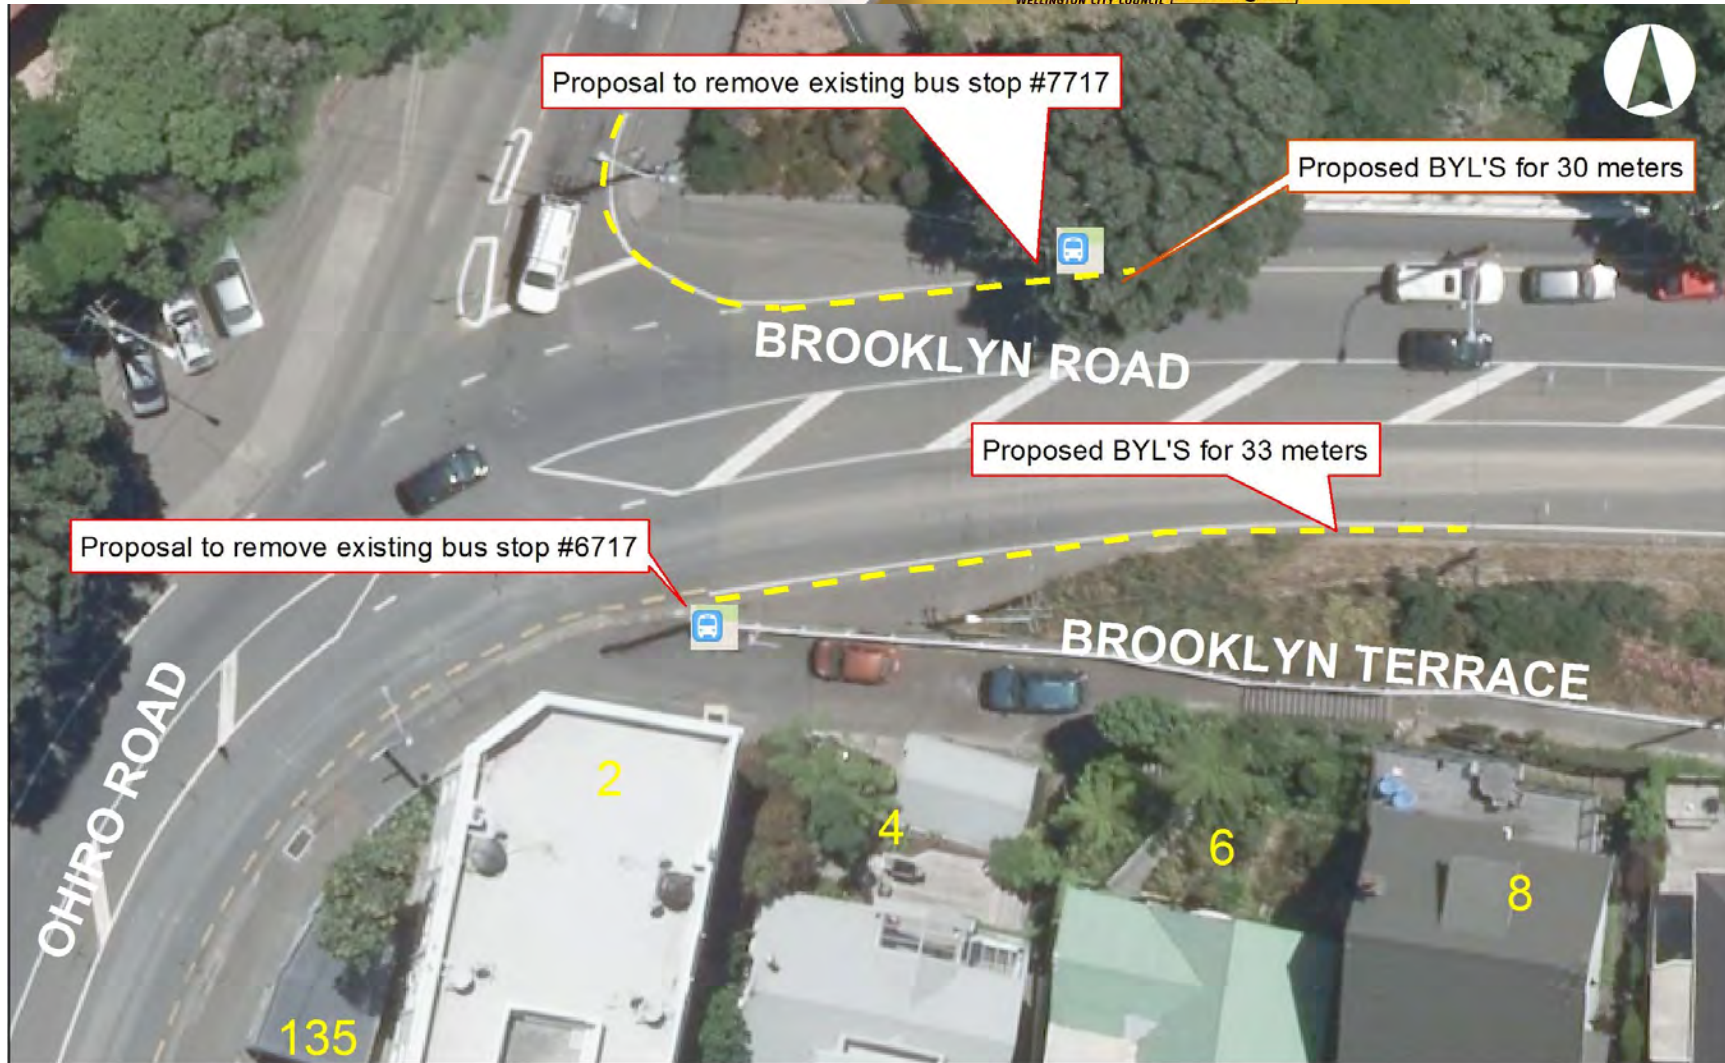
WELLINGTON CITY COUNCIL

Proposal to remove existing bus stop #7717

Proposed BYL'S for 30 meters

BROOKLYN ROAD

Proposed BYL'S for 33 meters

Proposal to remove existing bus stop #6717

BROOKLYN TERRACE

OHIRO ROAD

2

4

6

8

135